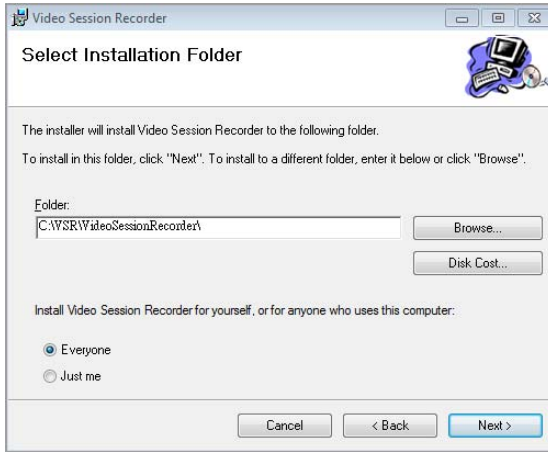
Video Session Recorder

Select Installation Folder

The installer will install Video Session Recorder to the following folder.

To install in this folder, click "Next". To install to a different folder, enter it below or click "Browse".

Folder:
C:\VSR\VideoSessionRecorder\

Browse...

Disk Cost...

Install Video Session Recorder for yourself, or for anyone who uses this computer:

Everyone
Just me

Cancel
< Back
Next >